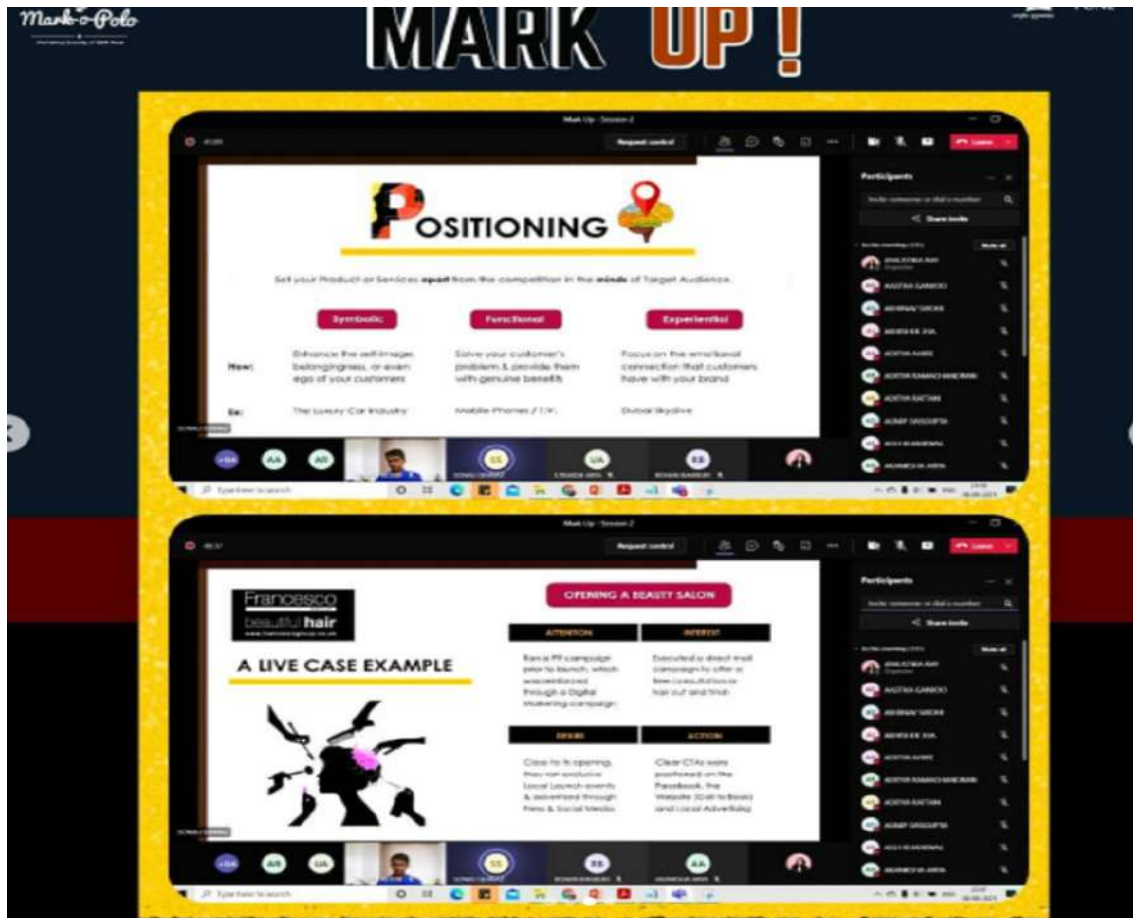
Mark-o-Polo

MARK UP!

Mark Up - Session 2

Request control

Leave

Participants

Invite someone or dial a number

Share invite

POSITIONING

Set your Product or Services apart from the competition in the minds of Target Audience.

Symbolic

Functional

Experiential

How:

Enhance the self-image, belongingness, or even ego of your customers

Solve your customer's problem & provide them with genuine benefits

Focus on the emotional connection that customers have with your brand

Ex:

The Luxury Car Industry

Mobile Phones / T.V.

Dubai Skydive

Mute all

AA

AR

SS

UA

KB

Type here to search

Mark Up - Session 2

Request control

Leave

Participants

Invite someone or dial a number

Share invite

Francesco beautiful hair

A LIVE CASE EXAMPLE

OPENING A BEAUTY SALON

ATTENTION

INTEREST

Ran a PR campaign prior to launch, which was reinforced through a Digital Marketing campaign

Executed a direct mail campaign to offer a free consultation or hair cut and finish

DESIRE

ACTION

Close to its opening, they ran exclusive Local Launch events & advertised through Press & Social Media

Clear CTAs were positioned on the Facebook, the Website (Call to Book) and Local Advertising

Mute all

AR

UA

SS

KB

AA

Type here to search